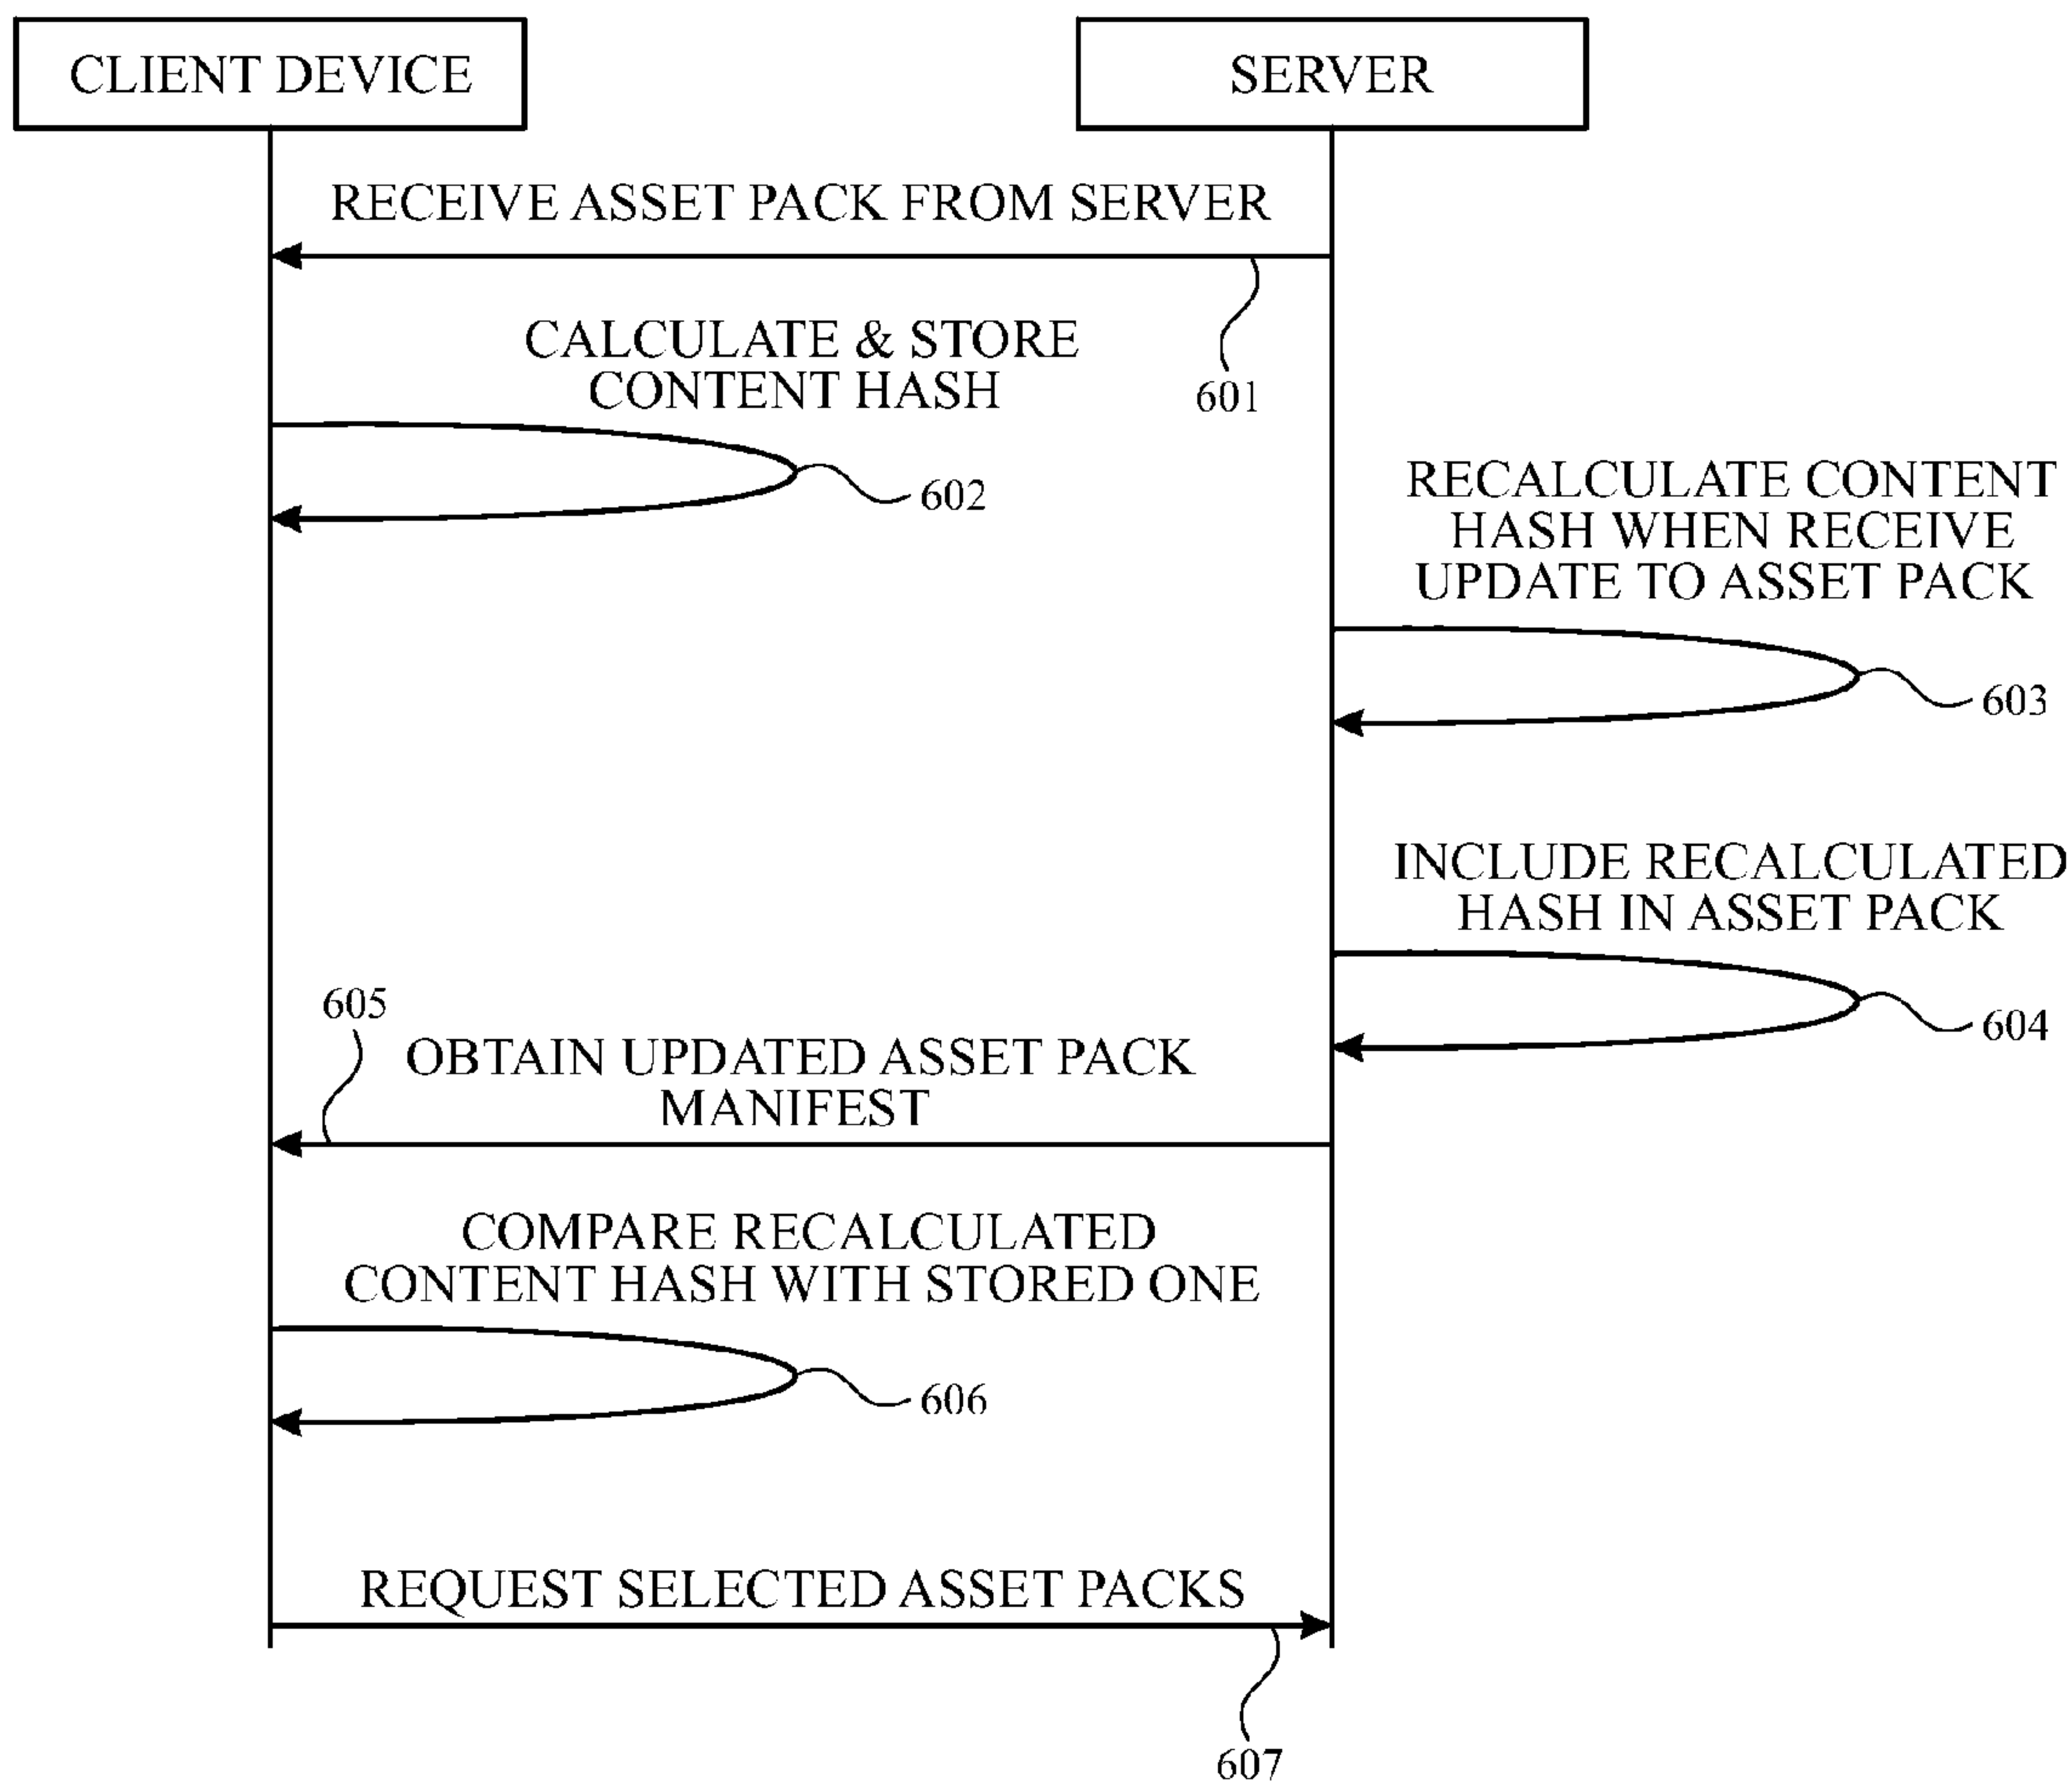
CLIENT DEVICE

SERVER

RECEIVE ASSET PACK FROM SERVER

601

CALCULATE & STORE CONTENT HASH

602

RECALCULATE CONTENT HASH WHEN RECEIVE UPDATE TO ASSET PACK

603

INCLUDE RECALCULATED HASH IN ASSET PACK

604

605

OBTAIN UPDATED ASSET PACK MANIFEST

COMPARE RECALCULATED CONTENT HASH WITH STORED ONE

606

REQUEST SELECTED ASSET PACKS

607